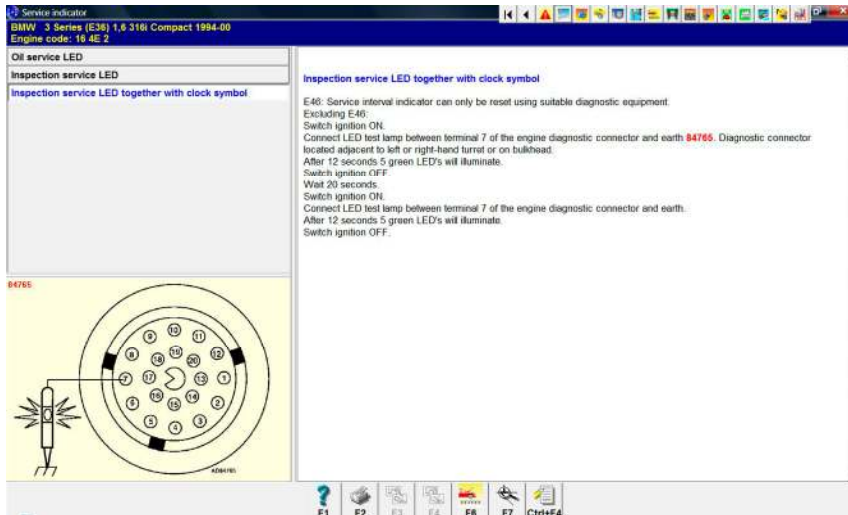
Service indicator

BMW 3 Series (E36) 1,6 316i Compact 1994-00
Engine code: 16 4E 2

Oil service LED
Inspection service LED
Inspection service LED together with clock symbol

Inspection service LED together with clock symbol

E46: Service interval indicator can only be reset using suitable diagnostic equipment.
Excluding E46:
Switch ignition ON.
Connect LED test lamp between terminal 7 of the engine diagnostic connector and earth 84765. Diagnostic connector located adjacent to left or right-hand turret or on bulkhead.
After 12 seconds 5 green LED's will illuminate.
Switch ignition OFF.
Wait 20 seconds.
Switch ignition ON.
Connect LED test lamp between terminal 7 of the engine diagnostic connector and earth.
After 12 seconds 5 green LED's will illuminate.
Switch ignition OFF.

84765

10 11 9 19 20 12 8 18 7 17 13 1 6 16 14 2 15 5 4 3

AD84765

F1 F2 F3 F4 F6 F7 Ctrl+F4